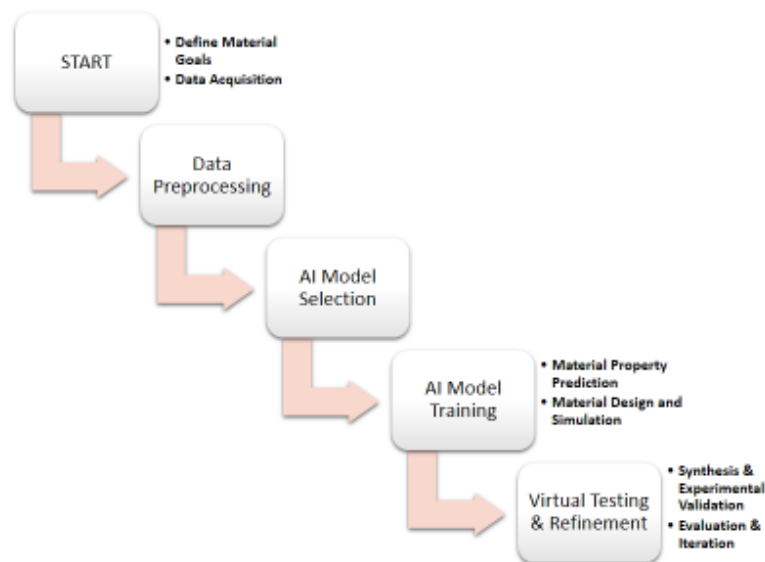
START

• Define Material Goals
• Data Acquisition

Data Preprocessing

AI Model Selection

AI Model Training

• Material Property Prediction
• Material Design and Simulation

Virtual Testing & Refinement

• Synthesis & Experimental Validation
• Evaluation & Iteration